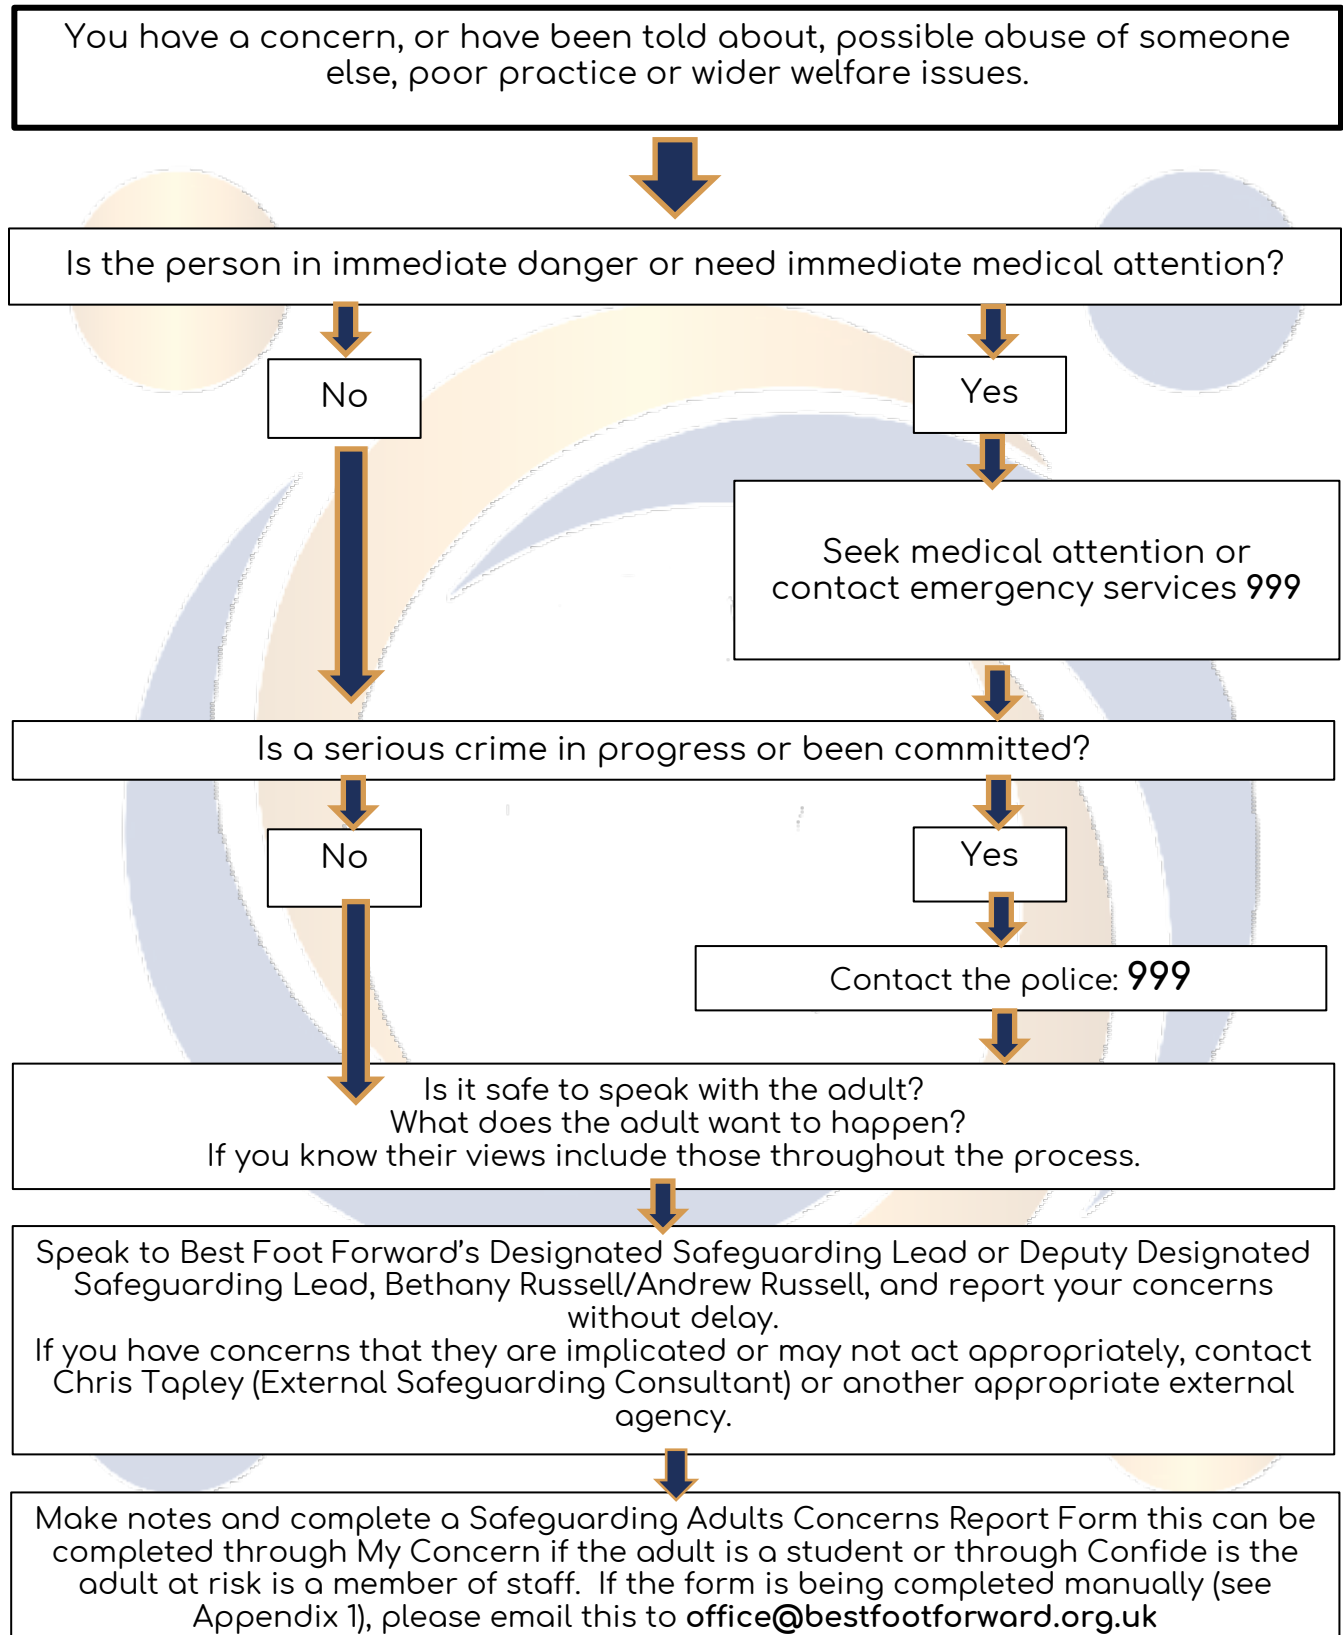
You have a concern, or have been told about, possible abuse of someone else, poor practice or wider welfare issues.

Is the person in immediate danger or need immediate medical attention?

No

Yes

Seek medical attention or contact emergency services 999

Is a serious crime in progress or been committed?

No

Yes

Contact the police: 999

Is it safe to speak with the adult?
What does the adult want to happen?
If you know their views include those throughout the process.

Speak to Best Foot Forward's Designated Safeguarding Lead or Deputy Designated Safeguarding Lead, Bethany Russell/Andrew Russell, and report your concerns without delay.
If you have concerns that they are implicated or may not act appropriately, contact Chris Tapley (External Safeguarding Consultant) or another appropriate external agency.

Make notes and complete a Safeguarding Adults Concerns Report Form this can be completed through My Concern if the adult is a student or through Confide is the adult at risk is a member of staff. If the form is being completed manually (see Appendix 1), please email this to office@bestfootforward.org.uk